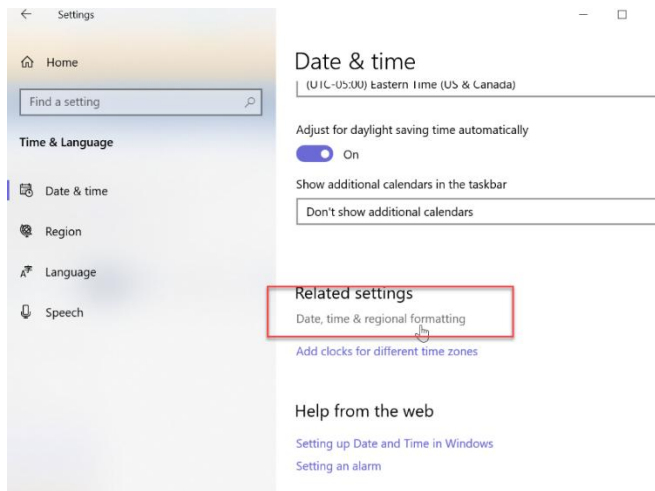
Settings

Home

Find a setting

Time & Language

Date & time

Region

Language

Speech

Date & time

(UTC-05:00) Eastern Time (US & Canada)

Adjust for daylight saving time automatically

On

Show additional calendars in the taskbar

Don't show additional calendars

Related settings

Date, time & regional formatting

Add clocks for different time zones

Help from the web

Setting up Date and Time in Windows

Setting an alarm